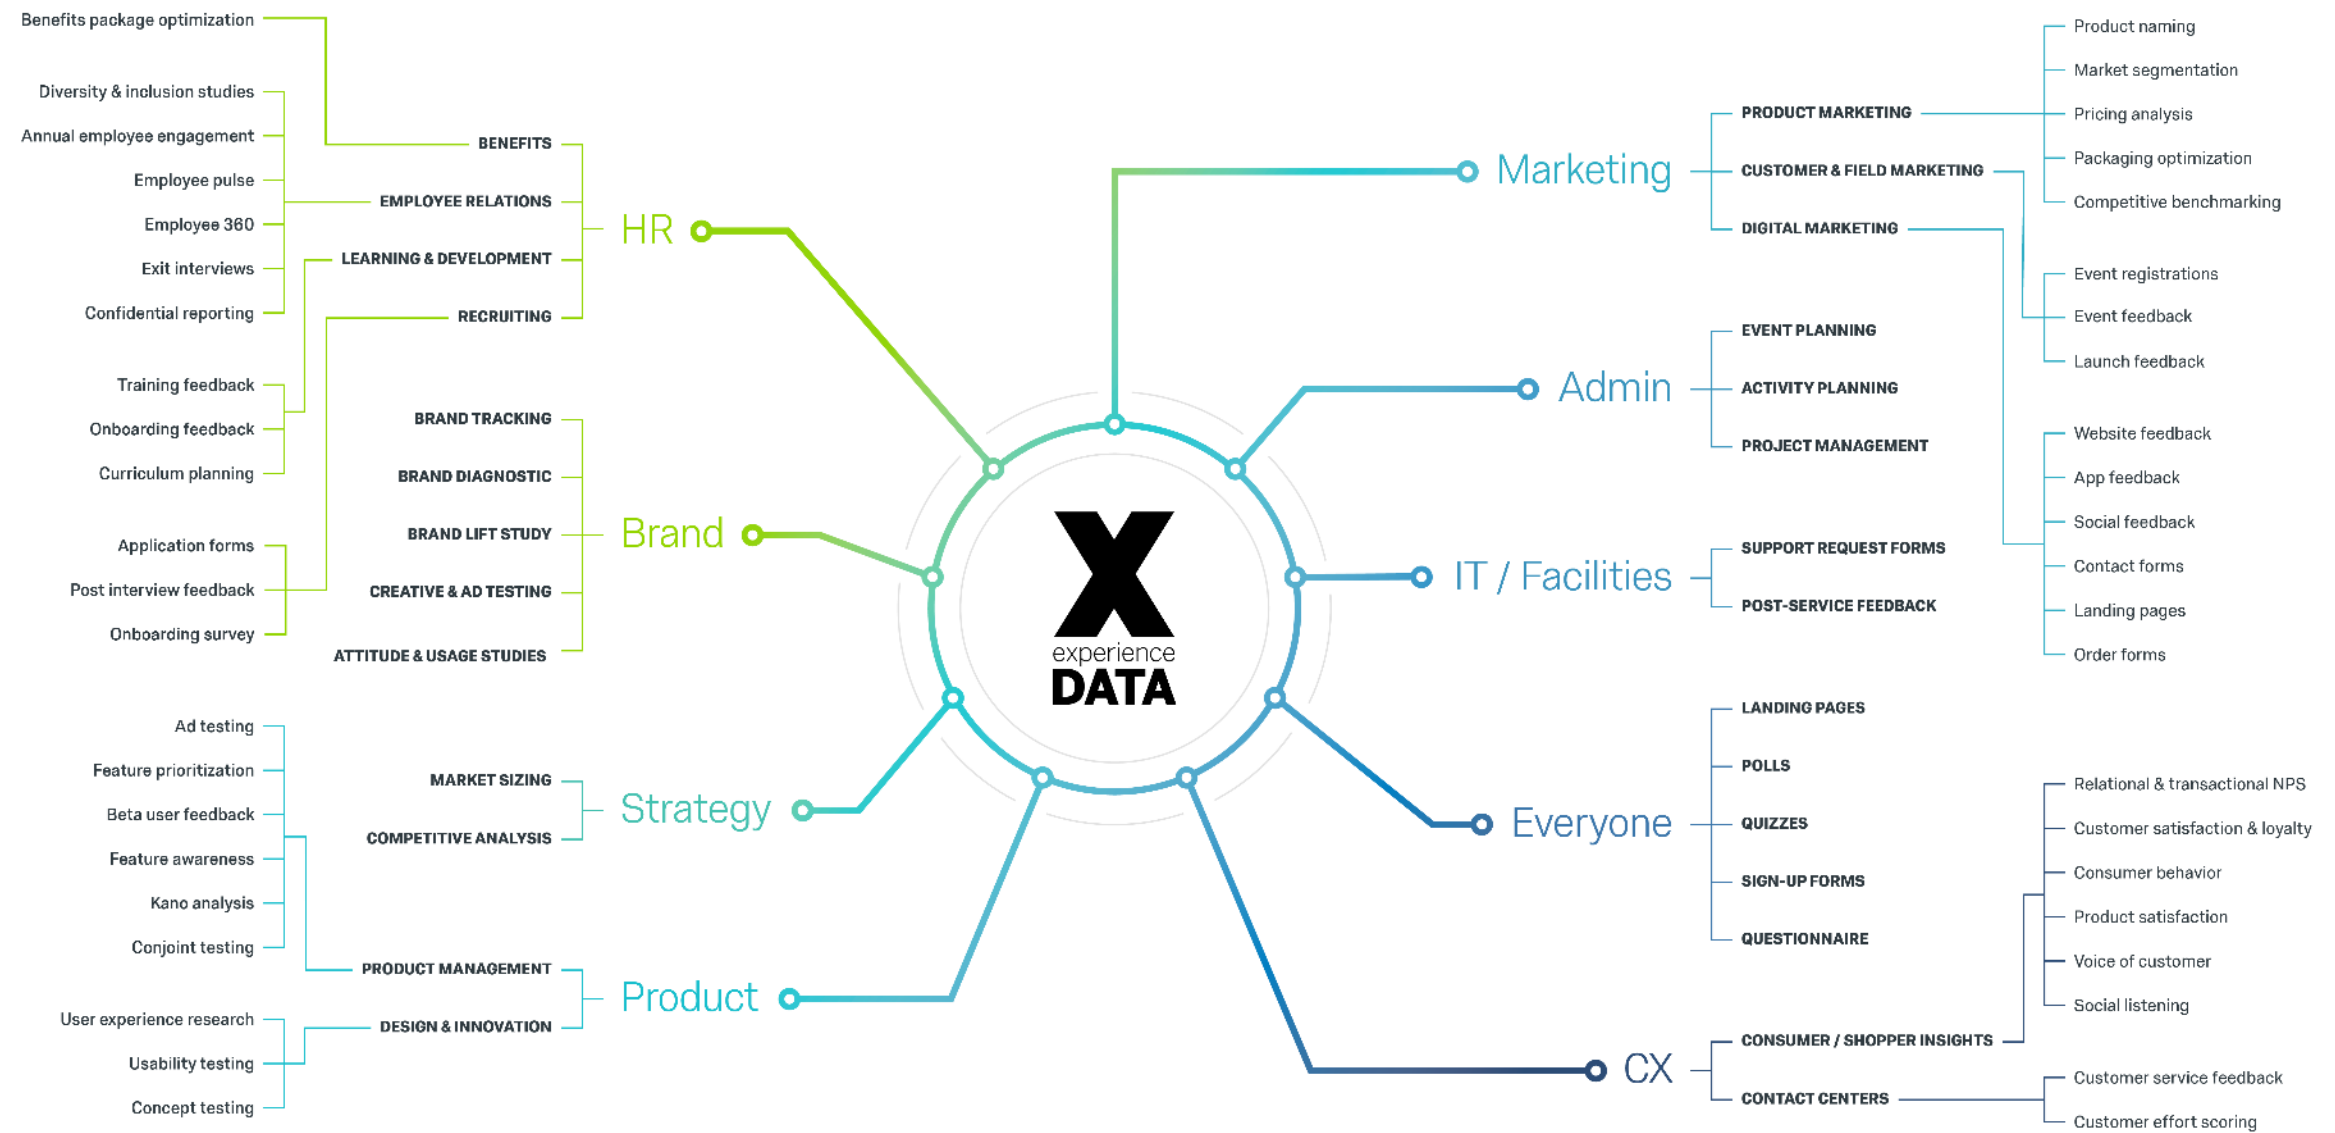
Benefits package optimization

Diversity & inclusion studies
Annual employee engagement
Employee pulse
Employee 360
Exit interviews
Confidential reporting

Training feedback
Onboarding feedback
Curriculum planning

Application forms
Post interview feedback
Onboarding survey

BENEFITS
EMPLOYEE RELATIONS
LEARNING & DEVELOPMENT
RECRUITING

HR

BRAND TRACKING
BRAND DIAGNOSTIC
BRAND LIFT STUDY
CREATIVE & AD TESTING
ATTITUDE & USAGE STUDIES

Brand

Ad testing
Feature prioritization
Beta user feedback
Feature awareness
Kano analysis
Conjoint testing

MARKET SIZING
COMPETITIVE ANALYSIS

Strategy

PRODUCT MANAGEMENT
DESIGN & INNOVATION

Product

User experience research
Usability testing
Concept testing

X
experience
DATA

Marketing

PRODUCT MARKETING
CUSTOMER & FIELD MARKETING
DIGITAL MARKETING

Product naming
Market segmentation
Pricing analysis
Packaging optimization
Competitive benchmarking

Event registrations
Event feedback
Launch feedback

Admin

EVENT PLANNING
ACTIVITY PLANNING
PROJECT MANAGEMENT

Website feedback
App feedback
Social feedback
Contact forms
Landing pages
Order forms

IT / Facilities

SUPPORT REQUEST FORMS
POST-SERVICE FEEDBACK

Everyone

LANDING PAGES
POLLS
QUIZZES
SIGN-UP FORMS
QUESTIONNAIRE

Relational & transactional NPS
Customer satisfaction & loyalty
Consumer behavior
Product satisfaction
Voice of customer
Social listening

CX

CONSUMER / SHOPPER INSIGHTS
CONTACT CENTERS

Customer service feedback
Customer effort scoring